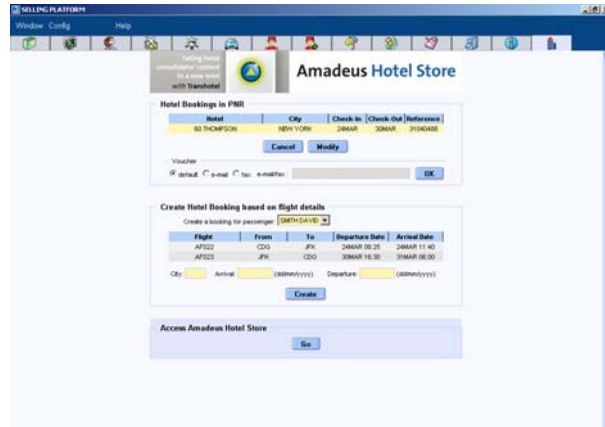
SELLING PLATFORM

Window Config Help

Taking hotel consolidator content to a new level with Transhotel

Amadeus Hotel Store

Hotel Bookings in PNR

| Hotel | City | Check-In | Check-Out | Reference |
|---|---|---|---|---|
| 60 THOMPSON | NEW YORK | 24MAR | 30MAR | 31040488 |

Cancel Modify

Voucher

default e-mail fax e-mail/fax OK

Create Hotel Booking based on flight details

Create a booking for passenger: SMITH DAVID

| Flight | From | To | Departure Date | Arrival Date |
|---|---|---|---|---|
| AF022 | CDG | JFK | 24MAR 08:25 | 24MAR 11:40 |
| AF023 | JFK | CDG | 30MAR 18:30 | 31MAR 08:00 |

City: Arrival: (dd/mm/yyyy) Departure: (dd/mm/yyyy)

Create

Access Amadeus Hotel Store

Go